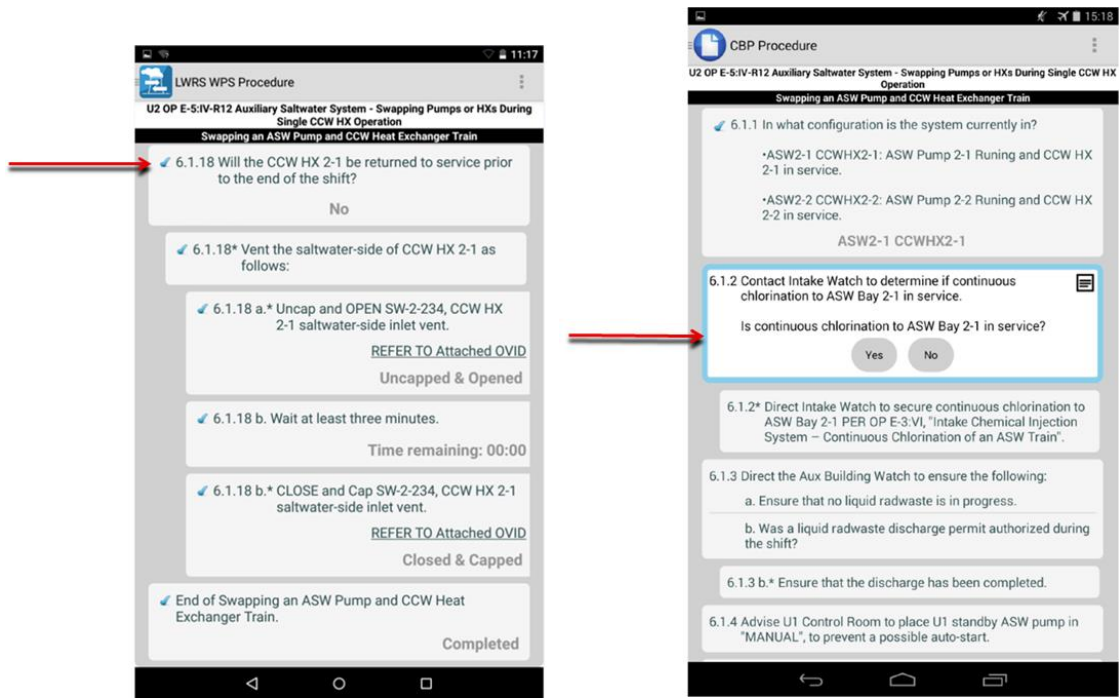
11:17

LWRS WPS Procedure

U2 OP E-5:IV-R12 Auxiliary Saltwater System - Swapping Pumps or HXs During Single CCW HX Operation

Swapping an ASW Pump and CCW Heat Exchanger Train

6.1.18 Will the CCW HX 2-1 be returned to service prior to the end of the shift?

No

6.1.18* Vent the saltwater-side of CCW HX 2-1 as follows:

6.1.18 a.* Uncap and OPEN SW-2-234, CCW HX 2-1 saltwater-side inlet vent.

REFER TO Attached OVID

Uncapped & Opened

6.1.18 b. Wait at least three minutes.

Time remaining: 00:00

6.1.18 b.* CLOSE and Cap SW-2-234, CCW HX 2-1 saltwater-side inlet vent.

REFER TO Attached OVID

Closed & Capped

End of Swapping an ASW Pump and CCW Heat Exchanger Train.

Completed

15:18

CBP Procedure

U2 OP E-5:IV-R12 Auxiliary Saltwater System - Swapping Pumps or HXs During Single CCW HX Operation

Swapping an ASW Pump and CCW Heat Exchanger Train

6.1.1 In what configuration is the system currently in?

•ASW2-1 CCWHX2-1: ASW Pump 2-1 Runing and CCW HX 2-1 in service.

•ASW2-2 CCWHX2-2: ASW Pump 2-2 Runing and CCW HX 2-2 in service.

ASW2-1 CCWHX2-1

6.1.2 Contact Intake Watch to determine if continuous chlorination to ASW Bay 2-1 in service.

Is continuous chlorination to ASW Bay 2-1 in service?

Yes No

6.1.2* Direct Intake Watch to secure continuous chlorination to ASW Bay 2-1 PER OP E-3:VI, "Intake Chemical Injection System – Continuous Chlorination of an ASW Train".

6.1.3 Direct the Aux Building Watch to ensure the following:

a. Ensure that no liquid radwaste is in progress.

b. Was a liquid radwaste discharge permit authorized during the shift?

6.1.3 b.* Ensure that the discharge has been completed.

6.1.4 Advise U1 Control Room to place U1 standby ASW pump in "MANUAL", to prevent a possible auto-start.